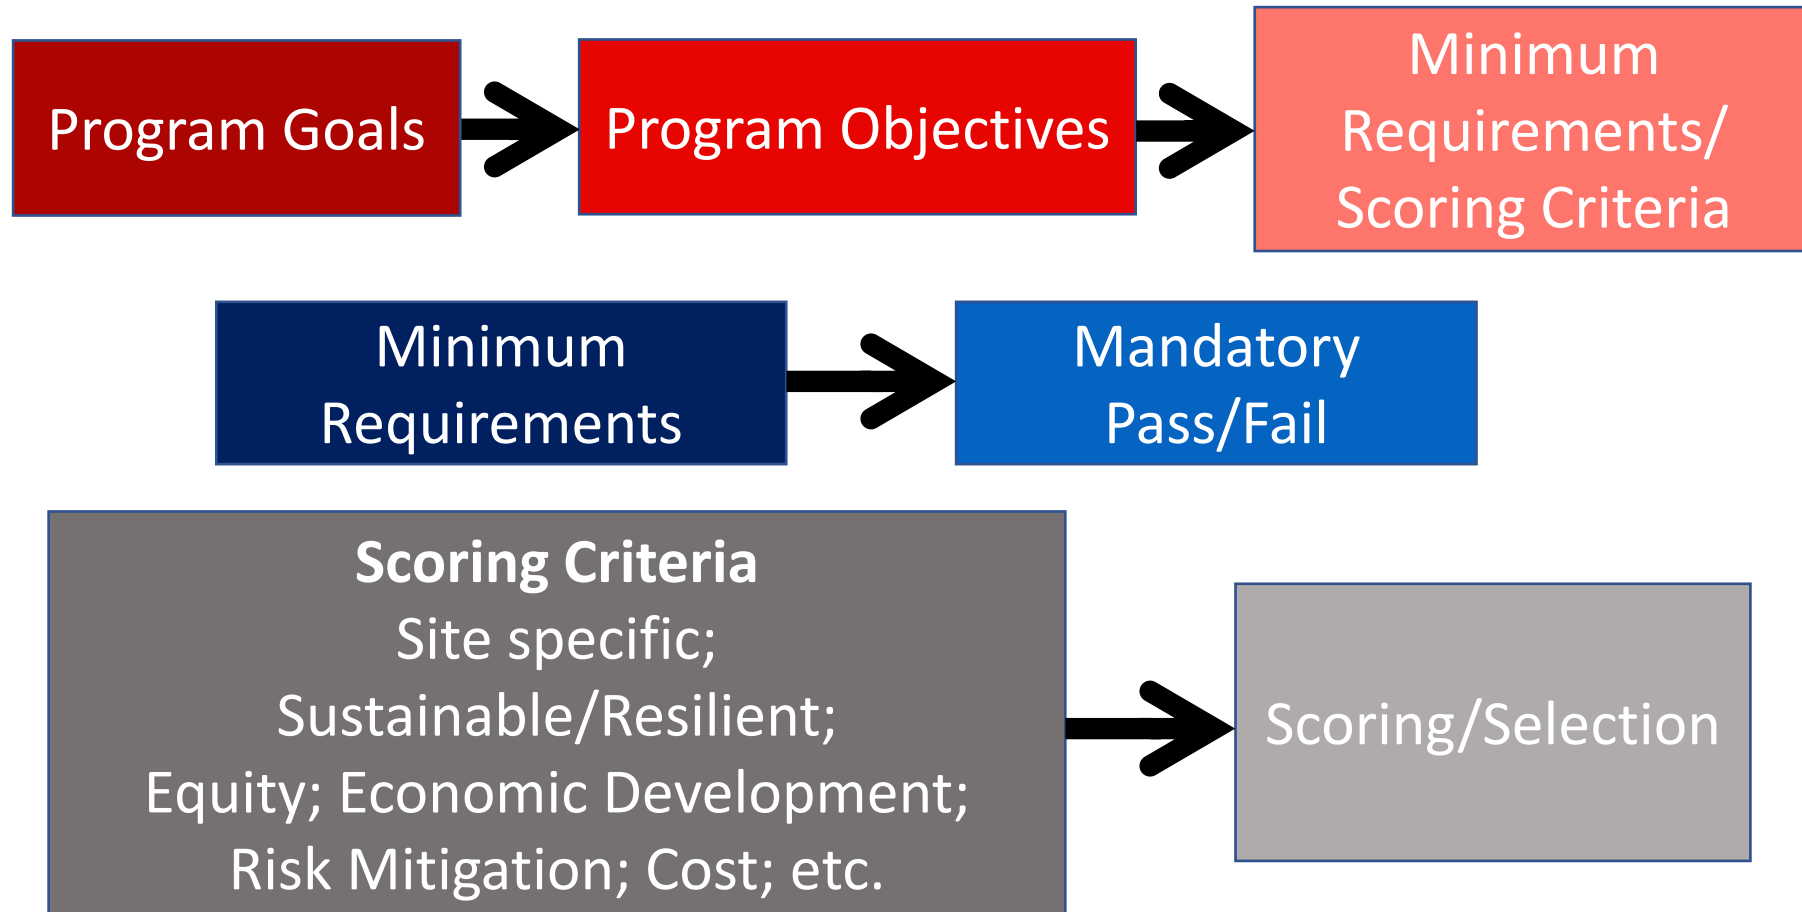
Program Goals

Program Objectives

Minimum Requirements/ Scoring Criteria

Minimum Requirements

Mandatory Pass/Fail

**Scoring Criteria**
Site specific;
Sustainable/Resilient;
Equity; Economic Development;
Risk Mitigation; Cost; etc.

Scoring/Selection